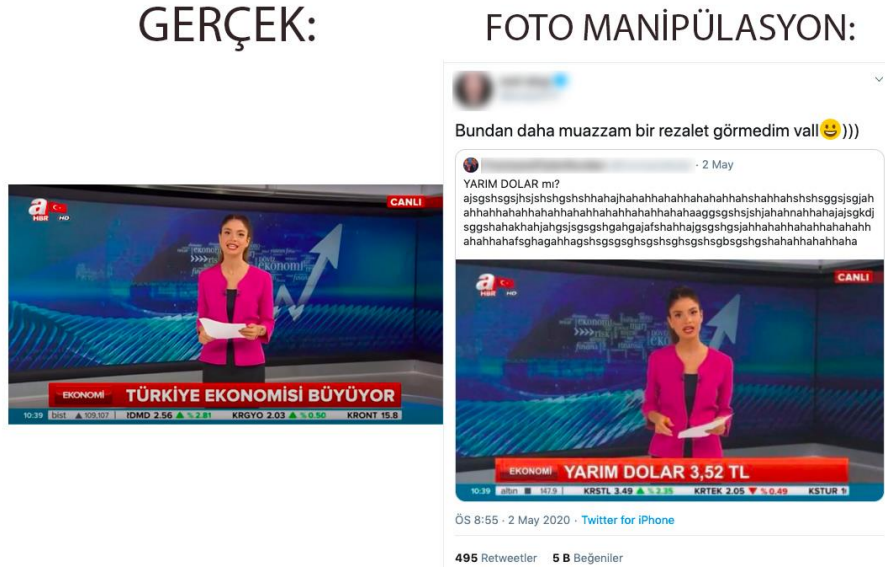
GERÇEK:

FOTO MANİPÜLASYON:

a HABER HD

CANLI

EKONOMİ

TÜRKİYE EKONOMİSİ BÜYÜYOR

10:39 bist ▲ 109.107 İDMD 2.56 ▲ % 2.81 KRGYO 2.03 ▲ % 0.50 KRONT 15.8

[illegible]

Bundan daha muazzam bir rezalet görmedim vall😀)))

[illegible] · 2 May

YARIM DOLAR mı?
ajsgshsgsjhsjshshgshshhahajhahahhahahhahahahhahshahhahshshsggsjsgjahahhahhahahhahahhahahhahahhahahhahahaaggsgshsjshjahahnahhahajajsgkdjsggshahakhahjahgsjsgsgshgahgajafshahhajgsgshgsjahhahahhahahhahahhahahhahafsghagahhagshsgsgshgshsghsgshsgbsgshgshahahhahahhaha

a HABER HD

CANLI

EKONOMİ

YARIM DOLAR 3,52 TL

10:39 altın ▲ 147.9 KRSTL 3.49 ▲ % 2.35 KRTEK 2.05 ▼ % 0.49 KSTUR

ÖS 8:55 · 2 May 2020 · Twitter for iPhone

495 Retweetler 5 B Beğeniler